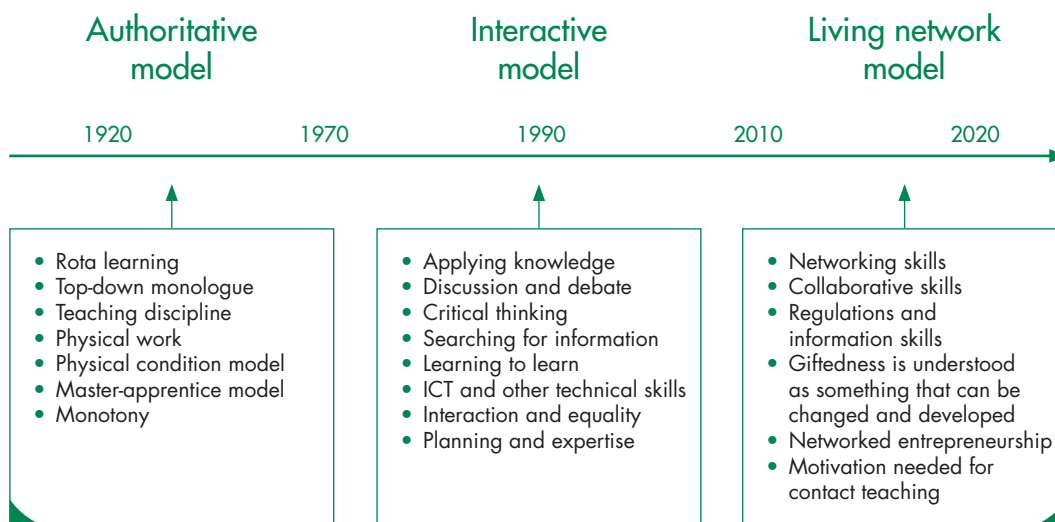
Authoritative model

Interactive model

Living network model

1920 1970 1990 2010 2020

- Rota learning
- Top-down monologue
- Teaching discipline
- Physical work
- Physical condition model
- Master-apprentice model
- Monotony

- Applying knowledge
- Discussion and debate
- Critical thinking
- Searching for information
- Learning to learn
- ICT and other technical skills
- Interaction and equality
- Planning and expertise

- Networking skills
- Collaborative skills
- Regulations and information skills
- Giftedness is understood as something that can be changed and developed
- Networked entrepreneurship
- Motivation needed for contact teaching